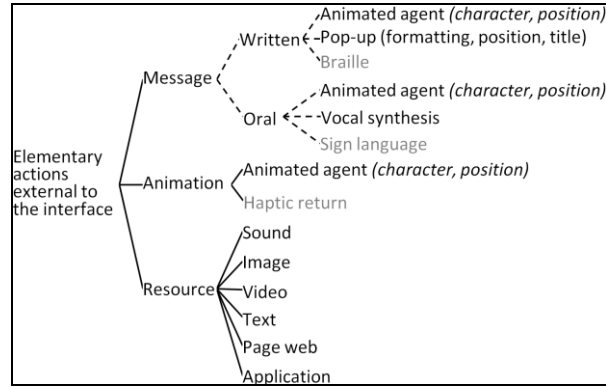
Elementary actions external to the interface

Message
Written
Animated agent *(character, position)*
Pop-up (formatting, position, title)
Braille
Oral
Animated agent *(character, position)*
Vocal synthesis
Sign language

Animation
Animated agent *(character, position)*
Haptic return

Resource
Sound
Image
Video
Text
Page web
Application